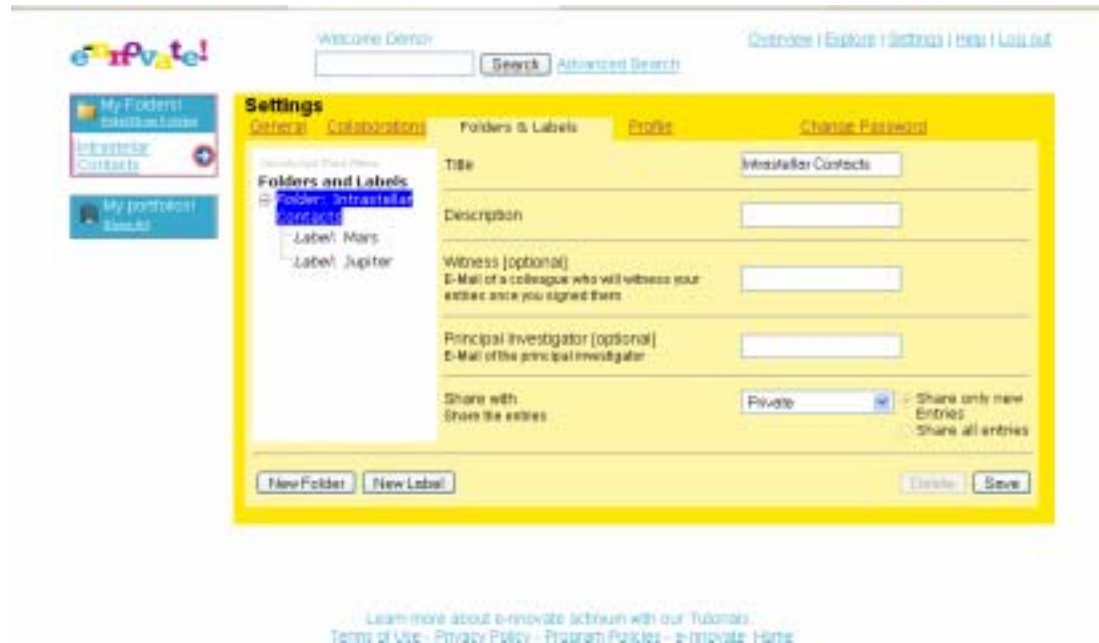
e-nnovate!

Welcome Demo!

Search Advanced Search

Overview | Explore | Settings | Help | Log out

My Folders!
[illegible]

Intrastellar Contacts

My portfolios!
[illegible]

Settings

General Collaborations Folders & Labels Profile Change Password

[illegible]
Folders and Labels
Folder: Intrastellar Contacts
Label: Mars
Label: Jupiter

Title
Intrastellar Contacts

Description

Witness (optional)
E-Mail of a colleague who will witness your entries once you signed them

Principal Investigator (optional)
E-Mail of the principal investigator

Share with
Share the entries

Private

Share only new Entries
Share all entries

New Folder New Label

Delete Save

Learn more about e-nnovate activum with our Tutorials.
Terms of Use - Privacy Policy - Program Policies - e-nnovate Home